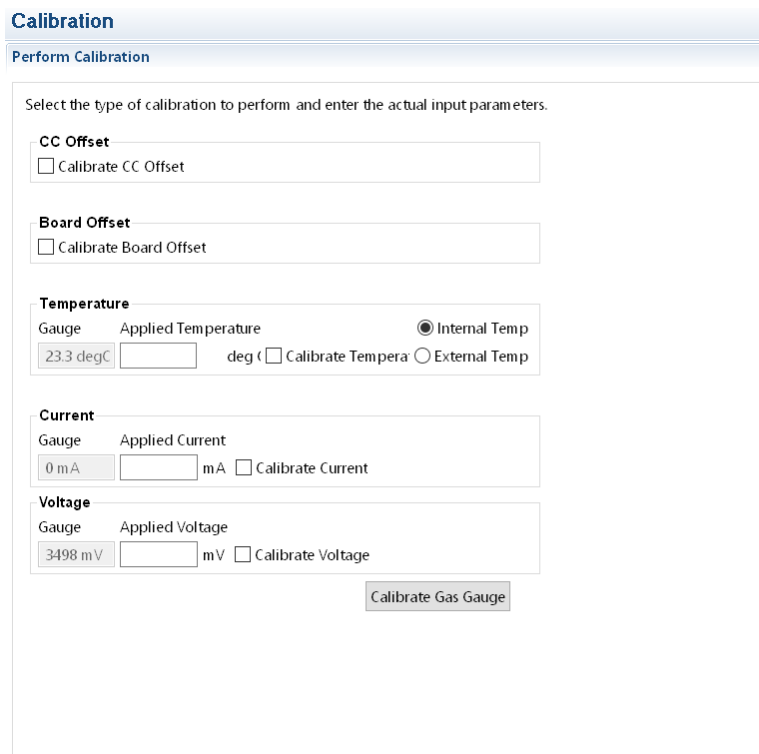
Calibration

Perform Calibration

Select the type of calibration to perform and enter the actual input parameters.

CC Offset
Calibrate CC Offset

Board Offset
Calibrate Board Offset

Temperature
Gauge Applied Temperature Internal Temp
23.3 degC deg ( Calibrate Tempera External Temp

Current
Gauge Applied Current
0 mA mA Calibrate Current

Voltage
Gauge Applied Voltage
3498 mV mV Calibrate Voltage

Calibrate Gas Gauge